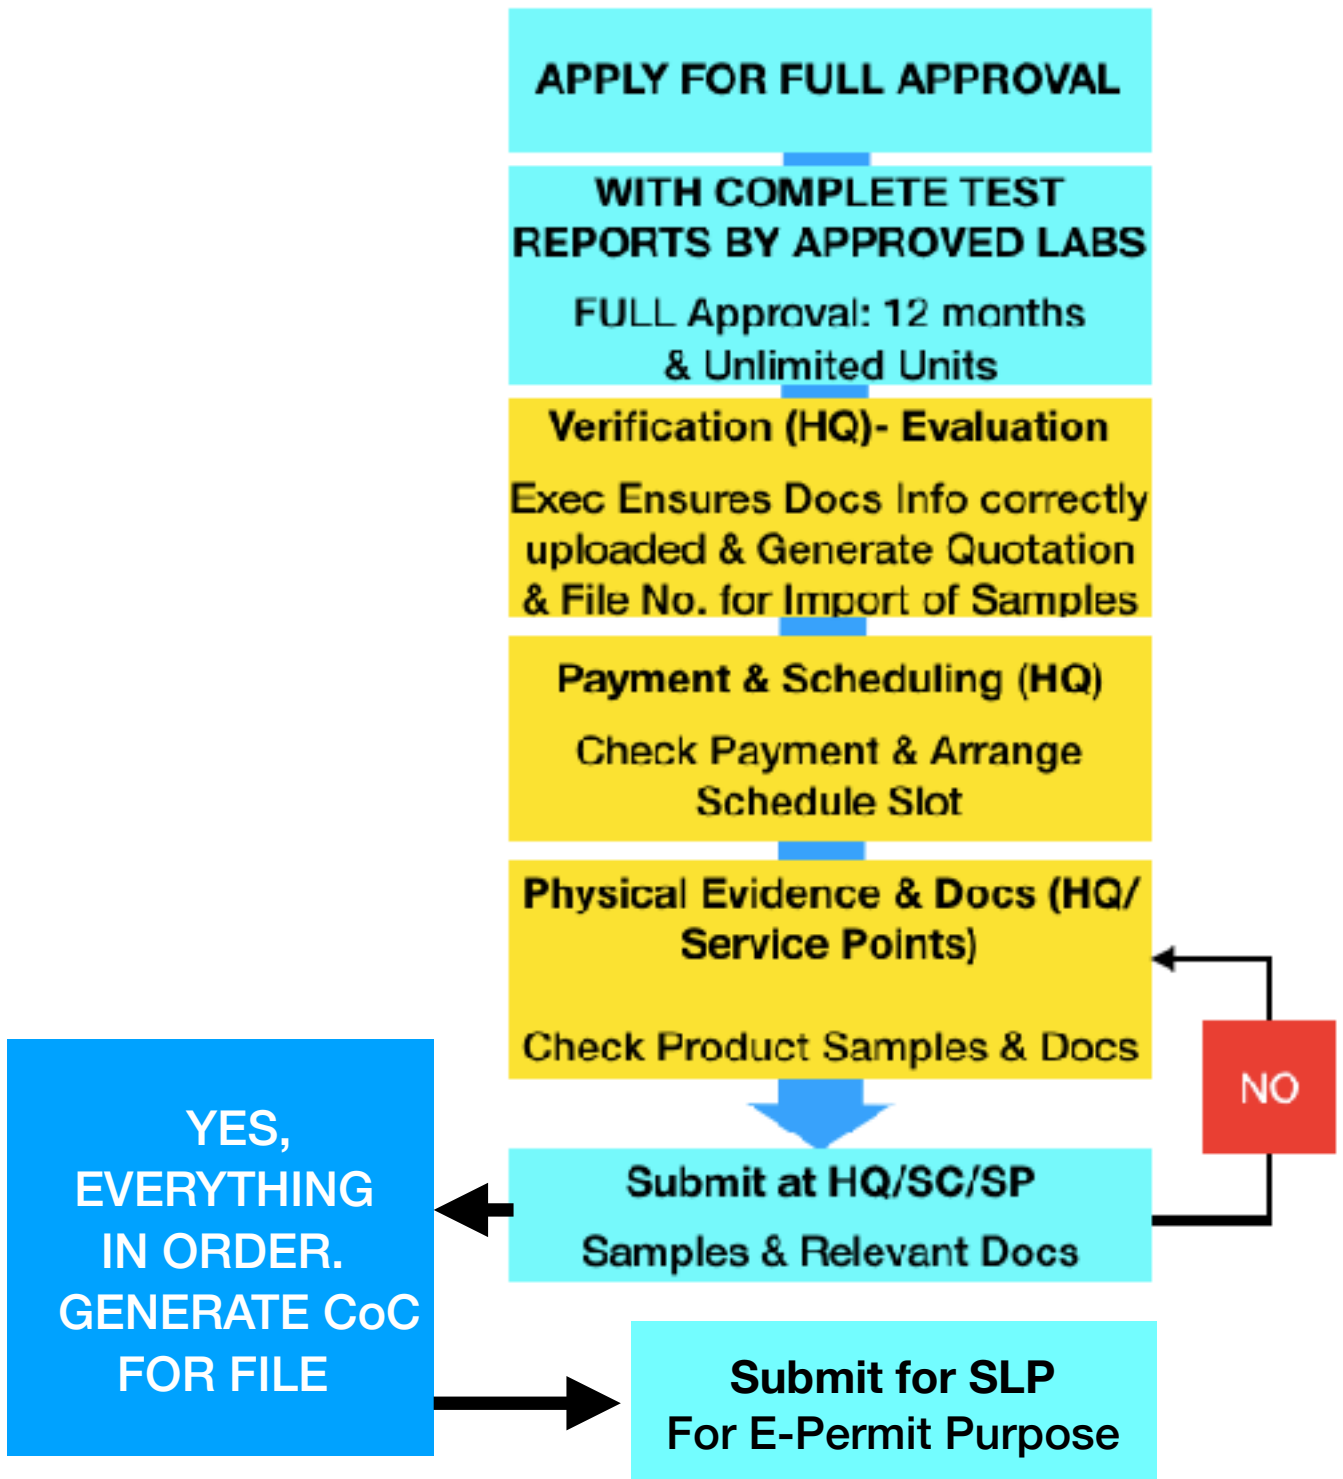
APPLY FOR FULL APPROVAL

WITH COMPLETE TEST REPORTS BY APPROVED LABS

FULL Approval: 12 months & Unlimited Units

Verification (HQ)- Evaluation

Exec Ensures Docs Info correctly uploaded & Generate Quotation & File No. for Import of Samples

Payment & Scheduling (HQ)

Check Payment & Arrange Schedule Slot

Physical Evidence & Docs (HQ/ Service Points)

Check Product Samples & Docs

NO

Submit at HQ/SC/SP

Samples & Relevant Docs

YES, EVERYTHING IN ORDER. GENERATE CoC FOR FILE

Submit for SLP
For E-Permit Purpose